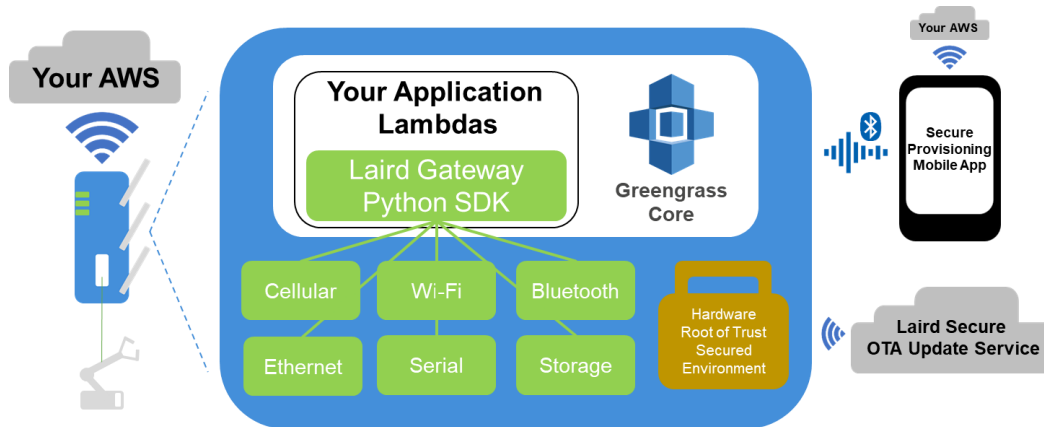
Your AWS

Your Application Lambdas

Laird Gateway Python SDK

Greengrass Core

Cellular

Wi-Fi

Bluetooth

Ethernet

Serial

Storage

Hardware Root of Trust Secured Environment

Your AWS

Secure Provisioning Mobile App

Laird Secure OTA Update Service